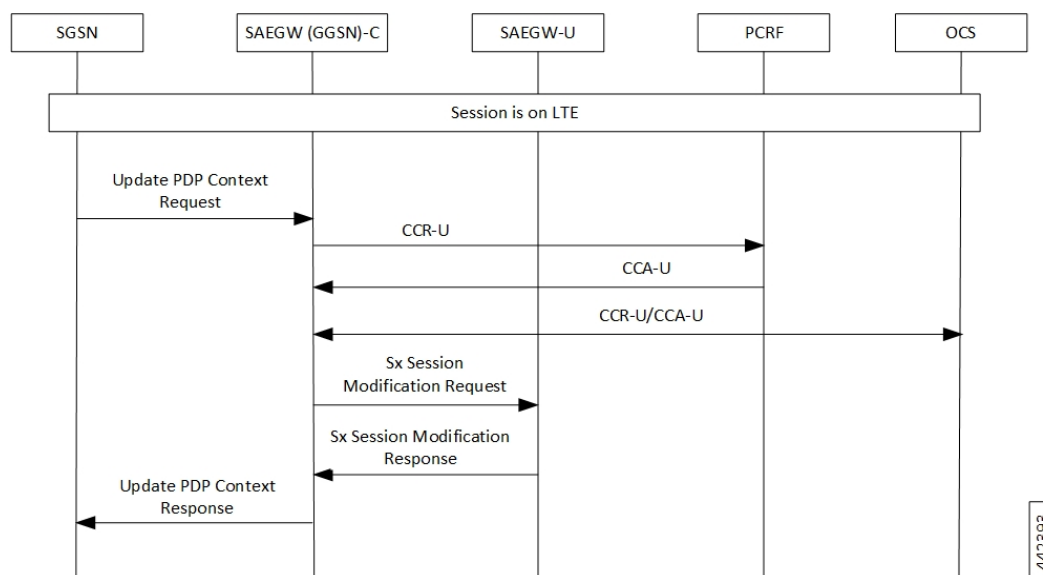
SGSN

SAEGW (GGSN)-C

SAEGW-U

PCRF

OCS

Session is on LTE

Update PDP Context Request

CCR-U

CCA-U

CCR-U/CCA-U

Sx Session Modification Request

Sx Session Modification Response

Update PDP Context Response

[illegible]